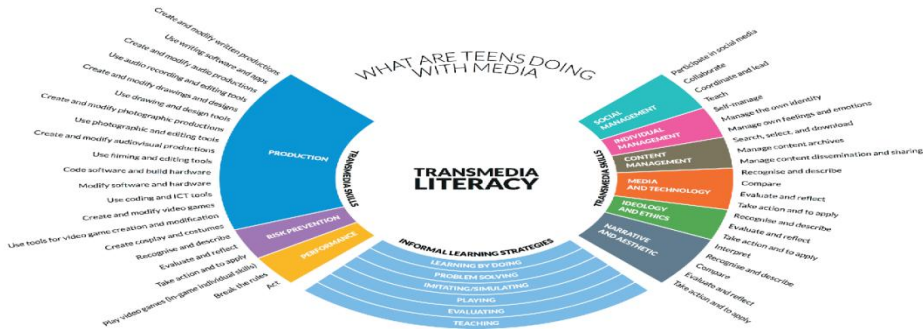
WHAT ARE TEENS DOING WITH MEDIA

TRANSMEDIA LITERACY

TRANSMEDIA SKILLS

PRODUCTION

Create and modify written productions
Use writing software and apps
Create and modify audio productions
Use audio recording and editing tools
Create and modify drawings and designs
Use drawing and design tools
Create and modify photographic productions
Use photographic and editing tools
Create and modify audiovisual productions
Use filming and editing tools
Code software and build hardware
Modify software and hardware
Use coding and ICT tools
Create and modify video games
Use tools for video game creation and modification
Create cosplay and costumes

RISK PREVENTION

Recognise and describe
Evaluate and reflect
Take action and to apply

PERFORMANCE

Play video games (in-game individual skills)
Break the rules
Act

TRANSMEDIA SKILLS

SOCIAL MANAGEMENT

Participate in social media
Collaborate
Coordinate and lead
Teach

INDIVIDUAL MANAGEMENT

Self-manage
Manage the own identity
Manage own feelings and emotions

CONTENT MANAGEMENT

Search, select, and download
Manage content archives
Manage content dissemination and sharing

MEDIA AND TECHNOLOGY

Recognise and describe
Compare
Evaluate and reflect
Take action and to apply

IDEOLOGY AND ETHICS

Recognise and describe
Evaluate and reflect
Take action and to apply

NARRATIVE AND AESTHETIC

Interpret
Recognise and describe
Compare
Evaluate and reflect
Take action and to apply

INFORMAL LEARNING STRATEGIES

LEARNING BY DOING
PROBLEM SOLVING
IMITATING/SIMULATING
PLAYING
EVALUATING
TEACHING